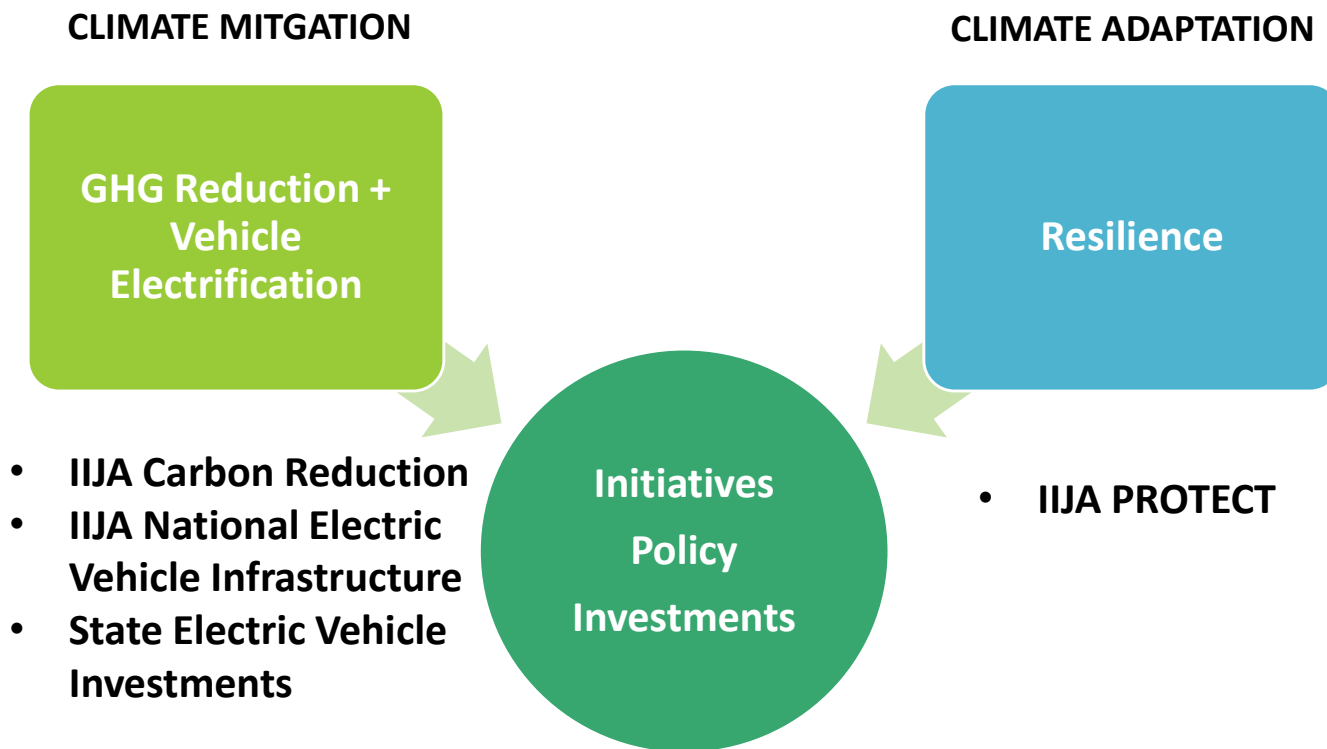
CLIMATE MITGATION

CLIMATE ADAPTATION

GHG Reduction + Vehicle Electrification

Resilience

Initiatives
Policy
Investments

- IIJA Carbon Reduction
- IIJA National Electric Vehicle Infrastructure
- State Electric Vehicle Investments

- IIJA PROTECT